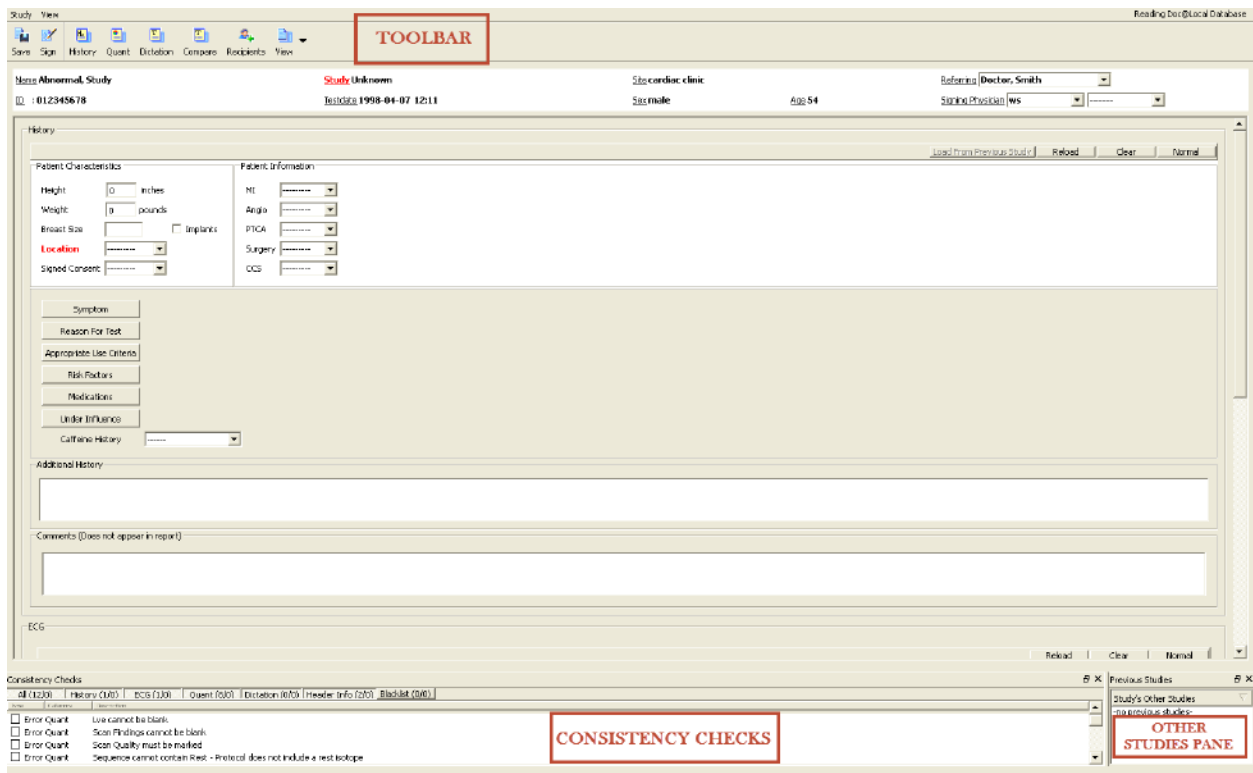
Study View

Reading Doc@Local Database

Save Sign History Quant Dictation Compare Recipients View

TOOLBAR

Name Abnormal, Study
ID : 012345678

Study Unknown
Testdate 1998-04-07 12:11

Site cardiac clinic
Sex male

Age 54

Referring Doctor, Smith
Signing Physician ws

History

Load From Previous Study Reload Clear Normal

Patient Characteristics
Height 0 inches
Weight 0 pounds
Breast Size
Implants
Location
Signed Consent

Patient Information
MI
Angio
PTCA
Surgery
CCS

Symptom
Reason For Test
Appropriate Use Criteria
Risk Factors
Medications
Under Influence
Caffeine History

Additional History

Comments (Does not appear in report)

ECG

Reload Clear Normal

Consistency Checks

All (12/0) History (1/0) ECG (1/0) Quant (0/0) Dictation (0/0) Header Info (2/0) Blacklist (0/0)

Error Quant Lve cannot be blank
Error Quant Scan Findings cannot be blank
Error Quant Scan Quality must be marked
Error Quant Sequence cannot contain Rest - Protocol does not include a rest isotope

CONSISTENCY CHECKS

Previous Studies
Study's Other Studies
-no previous studies-

OTHER STUDIES PANE